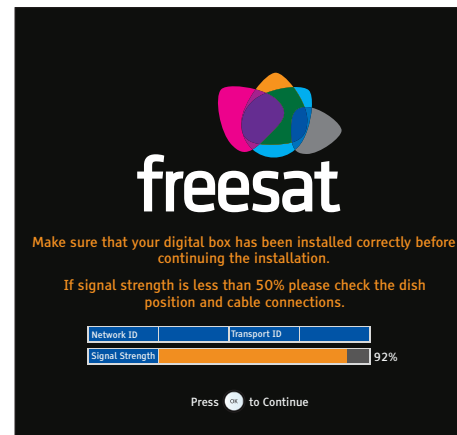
freesat

Make sure that your digital box has been installed correctly before continuing the installation.

If signal strength is less than 50% please check the dish position and cable connections.

| Network ID | | Transport ID | |
|---|---|---|---|

Signal Strength 92%

Press OK to Continue